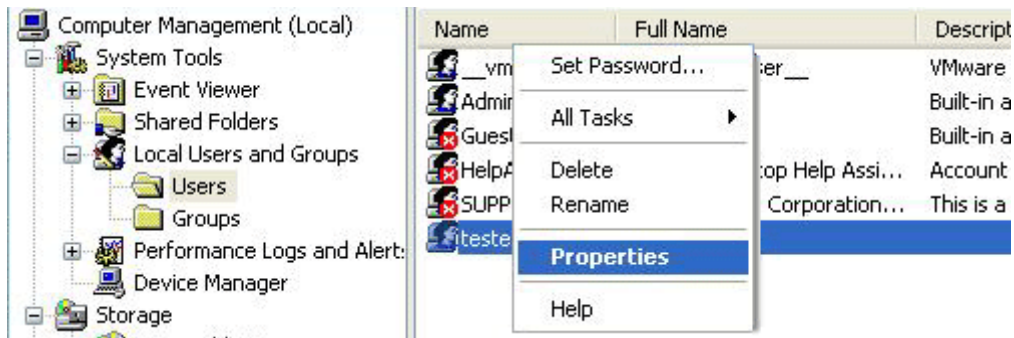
Computer Management (Local)
System Tools
Event Viewer
Shared Folders
Local Users and Groups
Users
Groups
Performance Logs and Alert:
Device Manager
Storage

| Name | Full Name | Descript |
|---|---|---|
| __vm | ser__ | VMware |
| Admir | | Built-in a |
| Guest | | Built-in a |
| HelpA | top Help Assi... | Account |
| SUPP | Corporation... | This is a |
| iteste | | |

Set Password...
All Tasks
Delete
Rename
Properties
Help